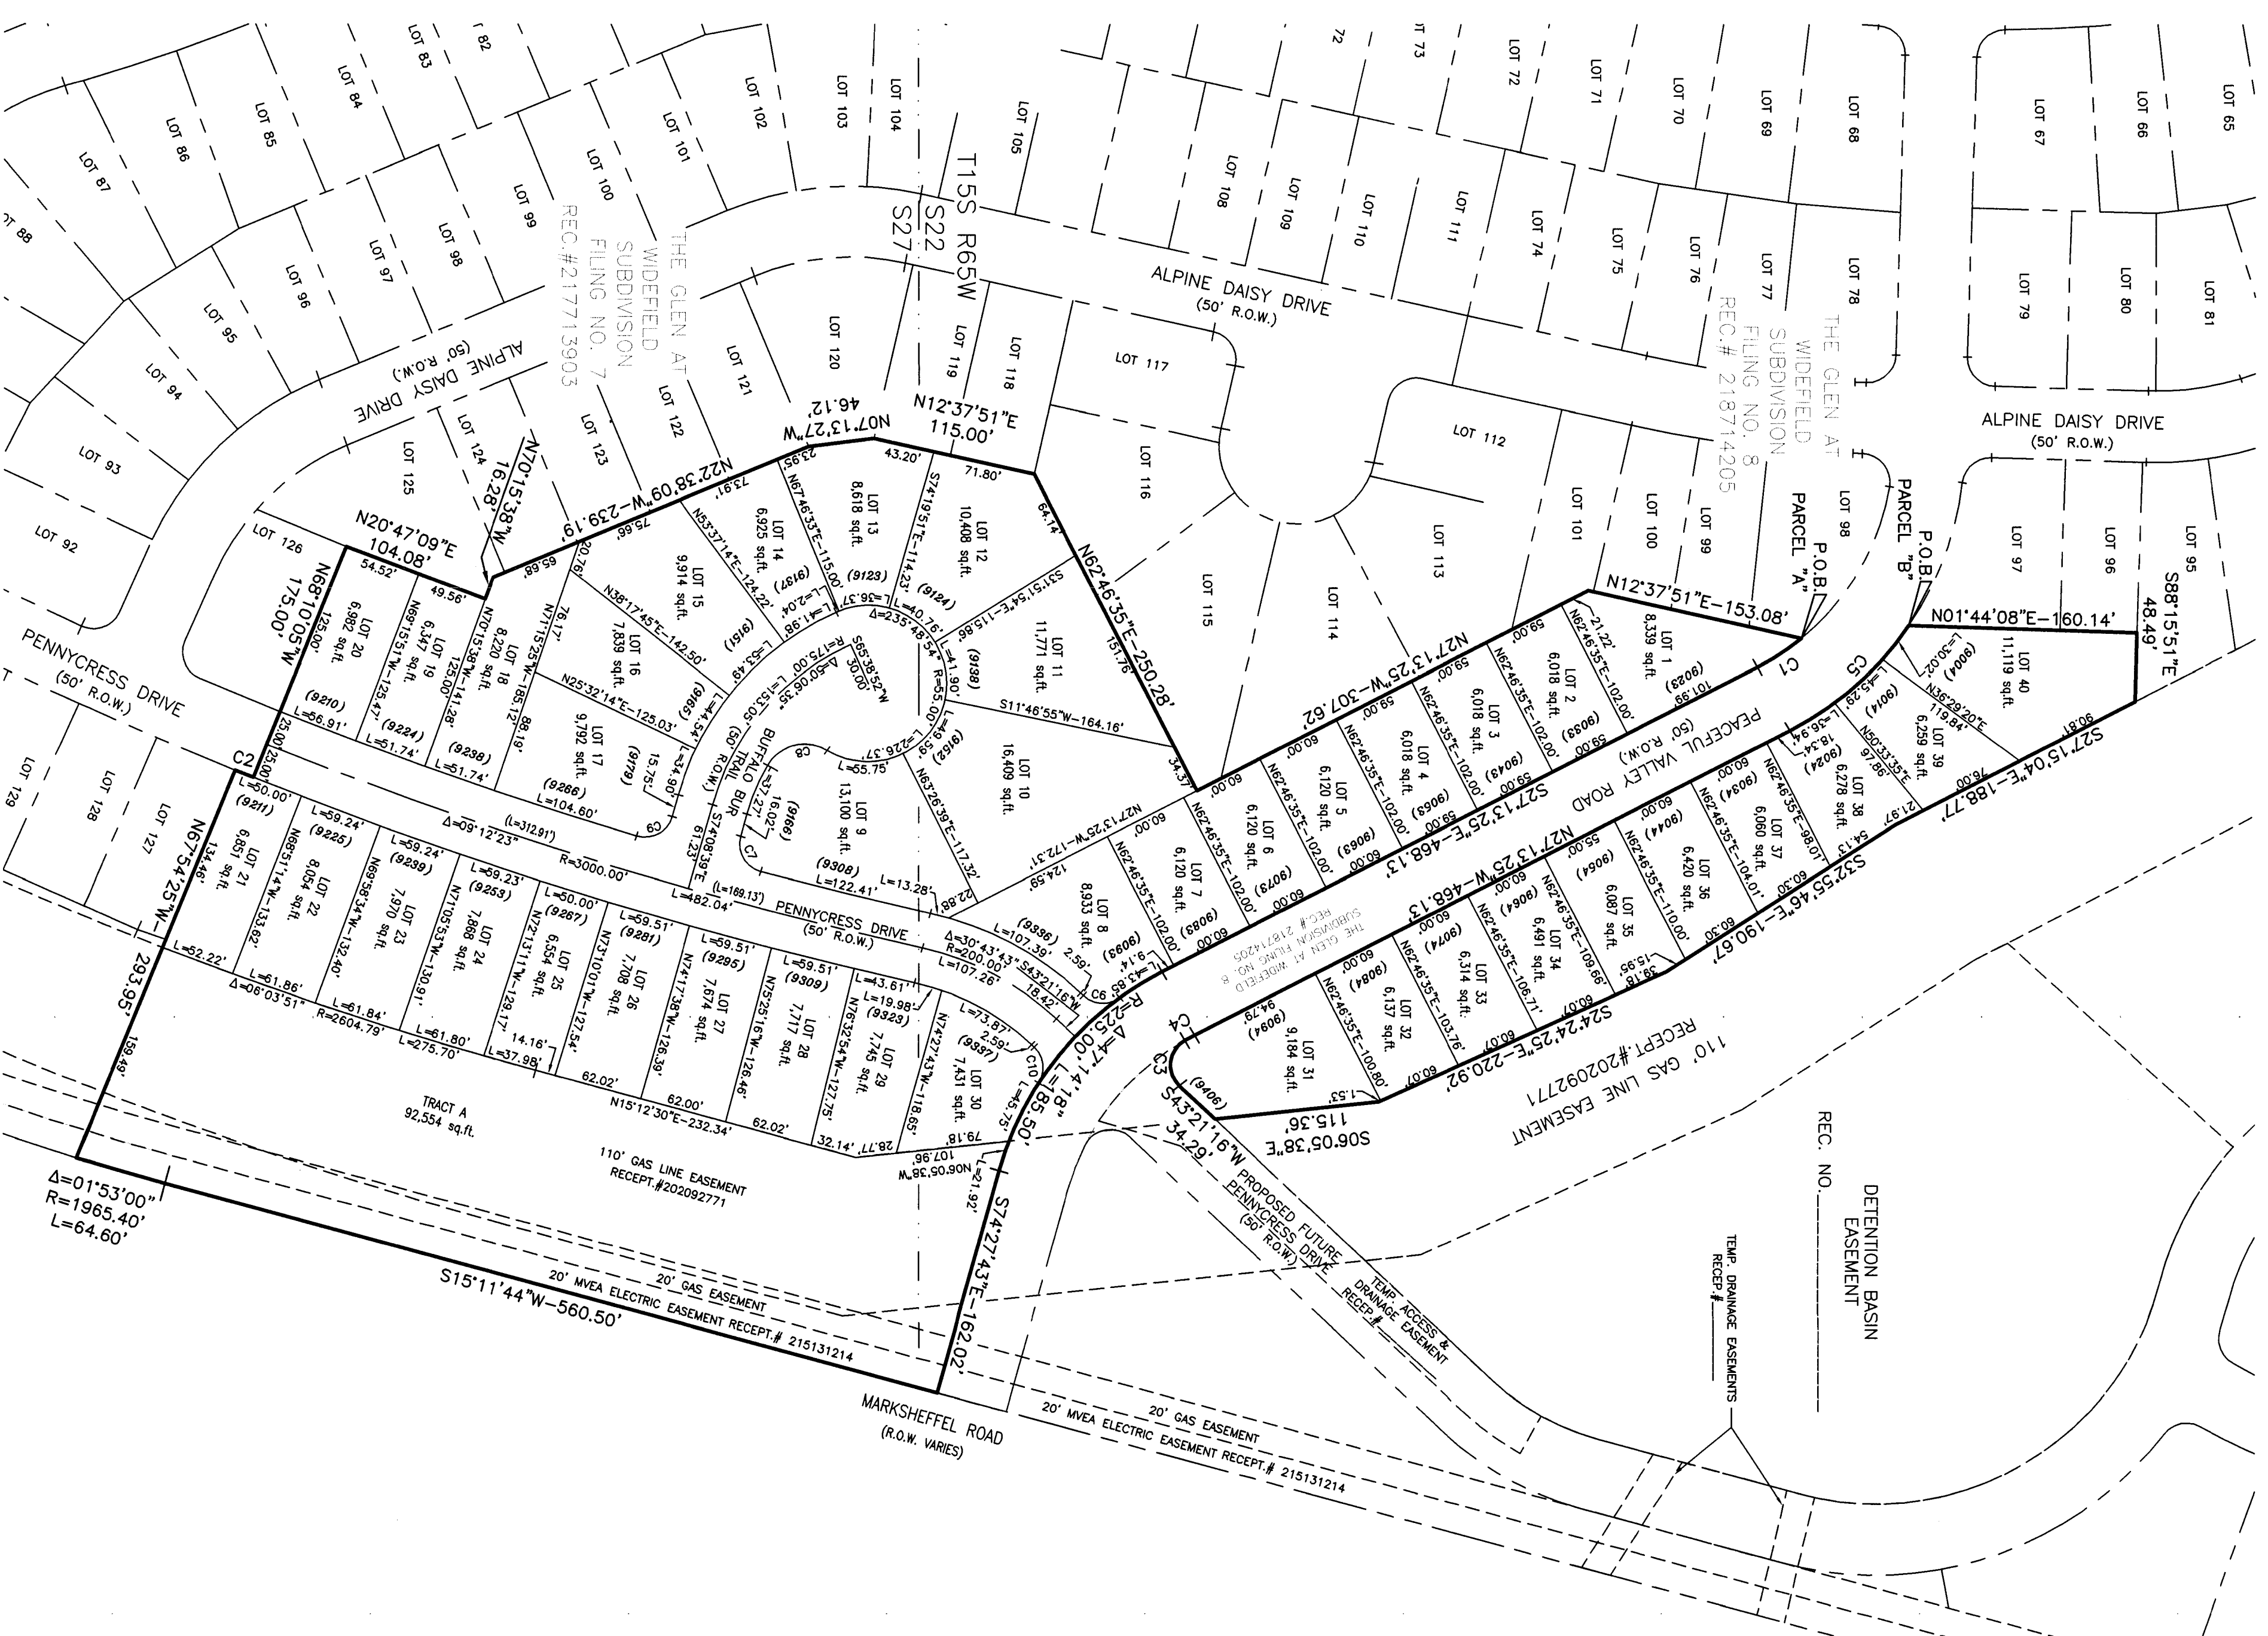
LOT 83
LOT 82
LOT 84
LOT 85
LOT 86
LOT 87
LOT 88
LOT 101
LOT 102
LOT 103
LOT 104
LOT 105
LOT 100
LOT 99
LOT 98
LOT 97
LOT 96
LOT 95
LOT 94
LOT 93
LOT 92
72
LOT 73
LOT 72
LOT 71
LOT 70
LOT 69
LOT 68
LOT 67
LOT 66
LOT 65
LOT 108
LOT 109
LOT 110
LOT 111
LOT 74
LOT 75
LOT 76
LOT 77
LOT 78
LOT 79
LOT 80
LOT 81

T15S R65W
S22
S27

THE GLEN AT WIDEFIELD SUBDIVISION FILING NO. 7 REC.#217713903

THE GLEN AT WIDEFIELD SUBDIVISION FILING NO. 8 REC.# 218714205

ALPINE DAISY DRIVE (50' R.O.W.)
ALPINE DAISY DRIVE (50' R.O.W.)
ALPINE DAISY DRIVE (50' R.O.W.)

LOT 120
LOT 121
LOT 122
LOT 123
LOT 124
LOT 125
LOT 126
LOT 119
LOT 118
LOT 117
LOT 116
LOT 115
LOT 114
LOT 113
LOT 112
LOT 101
LOT 100
LOT 99
LOT 98
LOT 97
LOT 96
LOT 95
LOT 129
LOT 128
LOT 127

N07°13'27"W 46.12'
N12°37'51"E 115.00'
N22°38'09"W-239.19'
N70°15'38"W 16.28'
N20°47'09"E 104.08'
N68°10'05"W 175.00'
N62°46'35"E-250.28'
N27°13'25"W-307.62'
N12°37'51"E-153.08'
N01°44'08"E-160.14'
S88°15'51"E 48.49'
S27°15'04"E-188.77'
S32°55'46"E-190.67'
S24°24'25"E-220.92'
S06°05'38"E 115.36'
S43°21'16"W 34.29'
S74°27'43"E-162.02'
S15°11'44"W-560.50'
N67°54'25"W-293.95'

P.O.B. PARCEL "A"
P.O.B. PARCEL "B"

PENNYCRESS DRIVE (50' R.O.W.)
PENNYCRESS DRIVE (50' R.O.W.)
PEACEFUL VALLEY ROAD (50' R.O.W.)
BUFFALO BUR TRAIL (50' R.O.W.)

LOT 1 8,339 sq.ft. (9028)
LOT 2 6,018 sq.ft. (9033)
LOT 3 6,018 sq.ft. (9043)
LOT 4 6,018 sq.ft. (9053)
LOT 5 6,120 sq.ft. (9063)
LOT 6 6,120 sq.ft. (9073)
LOT 7 6,120 sq.ft. (9083)
LOT 8 8,933 sq.ft. (9093)
LOT 9 13,100 sq.ft. (9308)
LOT 10 16,409 sq.ft.
LOT 11 11,771 sq.ft. (9138)
LOT 12 10,408 sq.ft. (9124)
LOT 13 8,618 sq.ft. (9123)
LOT 14 6,925 sq.ft. (9137)
LOT 15 9,914 sq.ft. (9151)
LOT 16 7,839 sq.ft. (9165)
LOT 17 9,792 sq.ft. (9179)
LOT 18 8,220 sq.ft. (9238)
LOT 19 6,347 sq.ft. (9224)
LOT 20 6,982 sq.ft. (9210)
LOT 21 6,851 sq.ft. (9211)
LOT 22 8,054 sq.ft. (9225)
LOT 23 7,970 sq.ft. (9239)
LOT 24 7,868 sq.ft. (9253)
LOT 25 6,554 sq.ft. (9267)
LOT 26 7,708 sq.ft. (9281)
LOT 27 7,674 sq.ft. (9295)
LOT 28 7,717 sq.ft. (9309)
LOT 29 7,745 sq.ft. (9323)
LOT 30 7,431 sq.ft. (9337)
LOT 31 9,184 sq.ft. (9406)
LOT 32 6,137 sq.ft. (9094)
LOT 33 6,314 sq.ft. (9084)
LOT 34 6,491 sq.ft. (9074)
LOT 35 6,087 sq.ft. (9064)
LOT 36 6,420 sq.ft. (9054)
LOT 37 6,060 sq.ft. (9044)
LOT 38 6,278 sq.ft. (9034)
LOT 39 6,259 sq.ft. (9024)
LOT 40 11,119 sq.ft. (9014) (9004)

TRACT A 92,554 sq.ft.

110' GAS LINE EASEMENT RECEPT.#202092771
110' GAS LINE EASEMENT RECEPT.#202092771
20' GAS EASEMENT
20' MVEA ELECTRIC EASEMENT RECEPT.# 215131214
20' GAS EASEMENT
20' MVEA ELECTRIC EASEMENT RECEPT.# 215131214

MARKSHEFFEL ROAD (R.O.W. VARIES)
PROPOSED FUTURE PENNYCRESS DRIVE (50' R.O.W.)
TEMP. ACCESS & DRAINAGE EASEMENT RECEPT.#_____
TEMP. DRAINAGE EASEMENTS RECEPT.#_____
DETENTION BASIN EASEMENT REC. NO._____

Δ=01°53'00" R=1965.40' L=64.60'
Δ=09°12'23" (L=312.91') R=3000.00'
Δ=06°03'51" R=2604.79' L=275.70'
Δ=30°43'43" R=200.00' L=107.26'
Δ=47°14'18" R=225.00' L=185.50'
Δ=235°48'54" R=55.00'
Δ=60°06'35" R=175.00'
C1 C2 C3 C4 C5 C6 C7 C8 C10